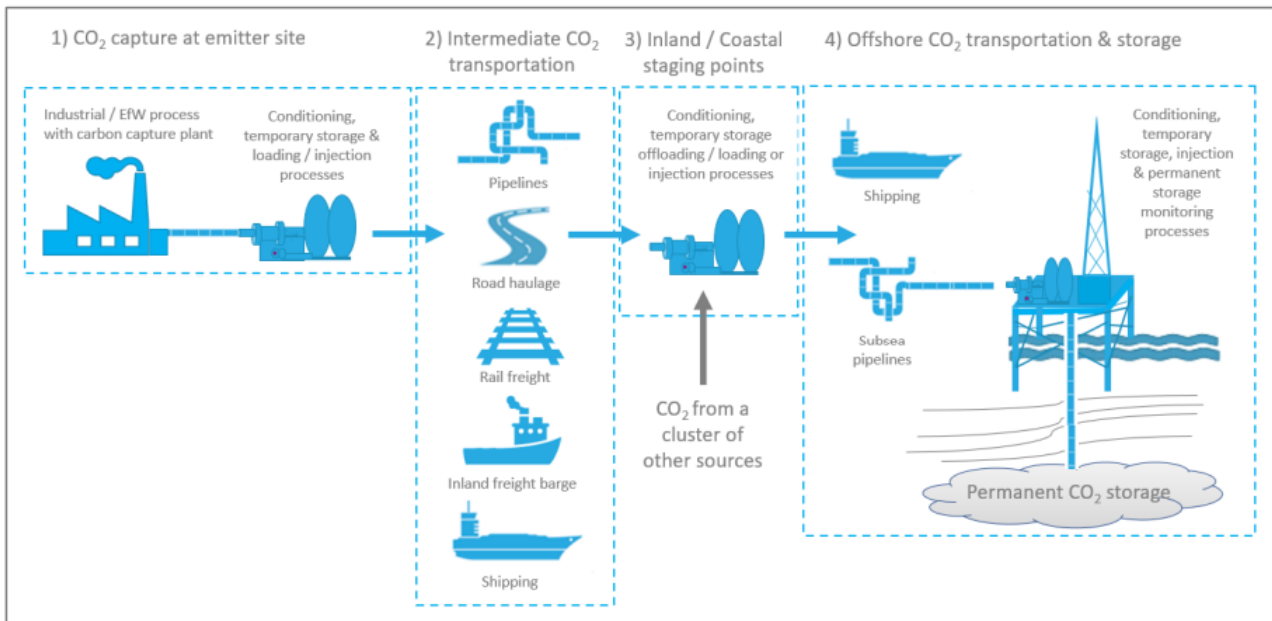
1) $CO_2$ capture at emitter site

Industrial / EfW process with carbon capture plant

Conditioning, temporary storage & loading / injection processes

2) Intermediate $CO_2$ transportation

Pipelines

Road haulage

Rail freight

Inland freight barge

Shipping

3) Inland / Coastal staging points

Conditioning, temporary storage offloading / loading or injection processes

$CO_2$ from a cluster of other sources

4) Offshore $CO_2$ transportation & storage

Shipping

Subsea pipelines

Conditioning, temporary storage, injection & permanent storage monitoring processes

Permanent $CO_2$ storage